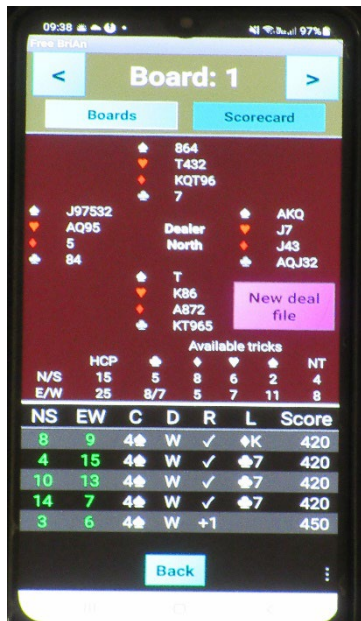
09:38 97%
Free BriAn

<

Board: 1

>

Boards

Scorecard

♠ 864
♥ T432
♦ KQT96
♣ 7

♠ J97532
♥ AQ95
♦ 5
♣ 84

Dealer
North

♠ AKQ
♥ J7
♦ J43
♣ AQJ32

♠ T
♥ K86
♦ A872
♣ KT965

New deal file

Available tricks

| | HCP | ♣ | ♦ | ♥ | ♠ | NT |
|---|---|---|---|---|---|---|
| N/S | 15 | 5 | 8 | 6 | 2 | 4 |
| E/W | 25 | 8/7 | 5 | 7 | 11 | 8 |

| NS | EW | C | D | R | L | Score |
|---|---|---|---|---|---|---|
| 8 | 9 | 4♠ | W | ✓ | ♦K | 420 |
| 4 | 15 | 4♠ | W | ✓ | ♣7 | 420 |
| 10 | 13 | 4♠ | W | ✓ | ♣7 | 420 |
| 14 | 7 | 4♠ | W | ✓ | ♣7 | 420 |
| 3 | 6 | 4♠ | W | +1 | | 450 |

Back